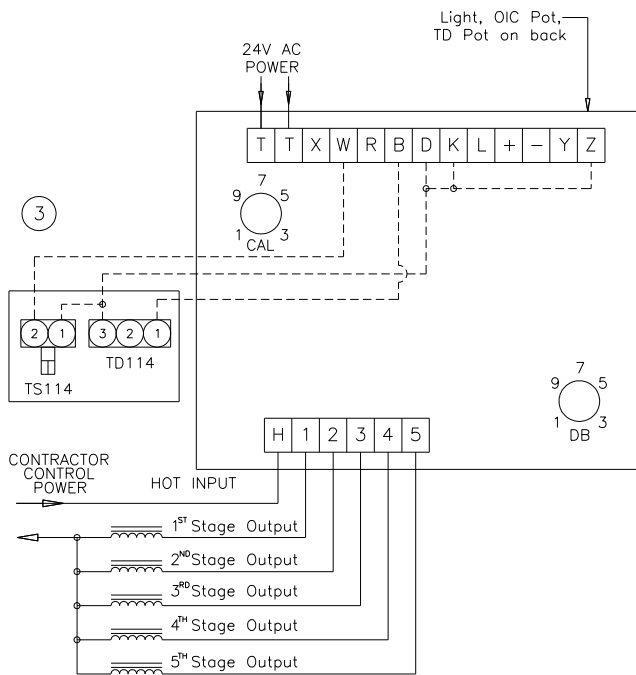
Light, OIC Pot, TD Pot on back

24V AC POWER

T T X W R B D K L + – Y Z

9 7 5 1 3 CAL

3

2 1 3 2 1

TS114 TD114

9 7 5 1 3 DB

H 1 2 3 4 5

CONTRACTOR CONTROL POWER

HOT INPUT

1$^{ST}$ Stage Output

2$^{ND}$ Stage Output

3$^{RD}$ Stage Output

4$^{TH}$ Stage Output

5$^{TH}$ Stage Output